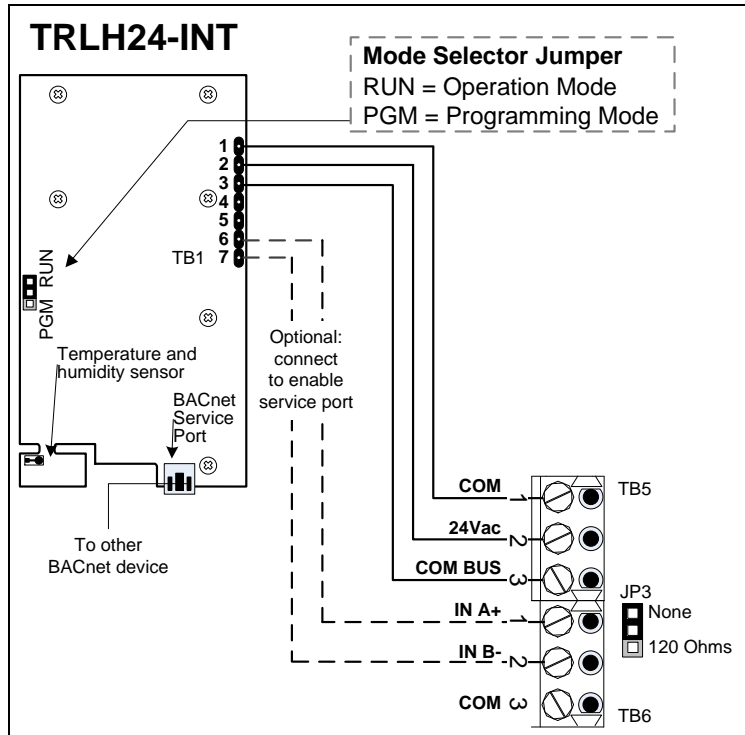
TRLH24-INT

Mode Selector Jumper
RUN = Operation Mode
PGM = Programming Mode

1
2
3
4
5
6
7
TB1

RUN
PGM

Temperature and humidity sensor

BACnet Service Port

To other BACnet device

Optional: connect to enable service port

COM 1
24Vac 2
COM BUS 3
TB5

JP3
None
120 Ohms

IN A+ 1
IN B- 2
COM 3
TB6